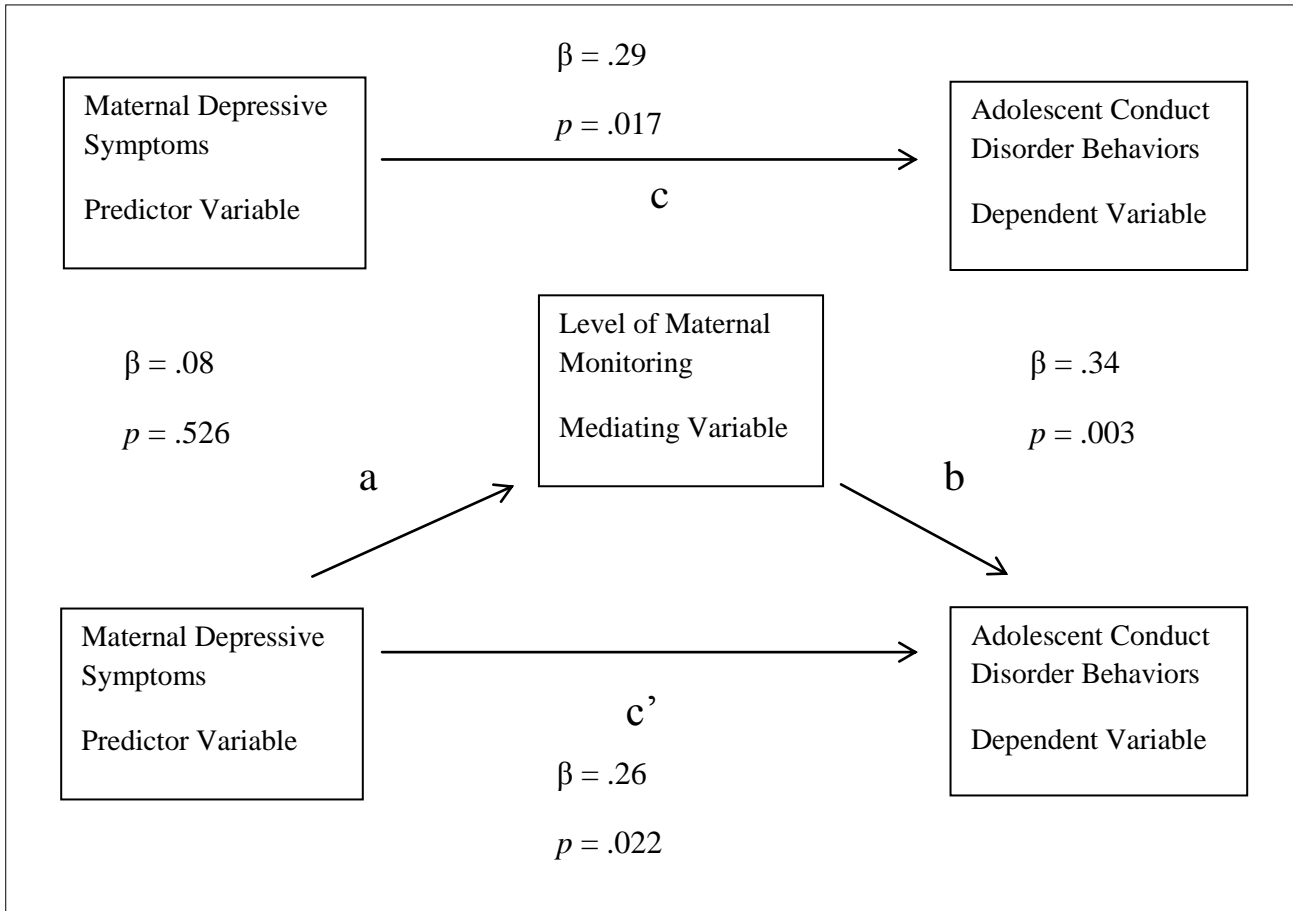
$\beta = .29$

$p = .017$

Maternal Depressive Symptoms

Predictor Variable

c

Adolescent Conduct Disorder Behaviors

Dependent Variable

$\beta = .08$

$p = .526$

Level of Maternal Monitoring

Mediating Variable

$\beta = .34$

$p = .003$

a

b

Maternal Depressive Symptoms

Predictor Variable

Adolescent Conduct Disorder Behaviors

Dependent Variable

c’

$\beta = .26$

$p = .022$